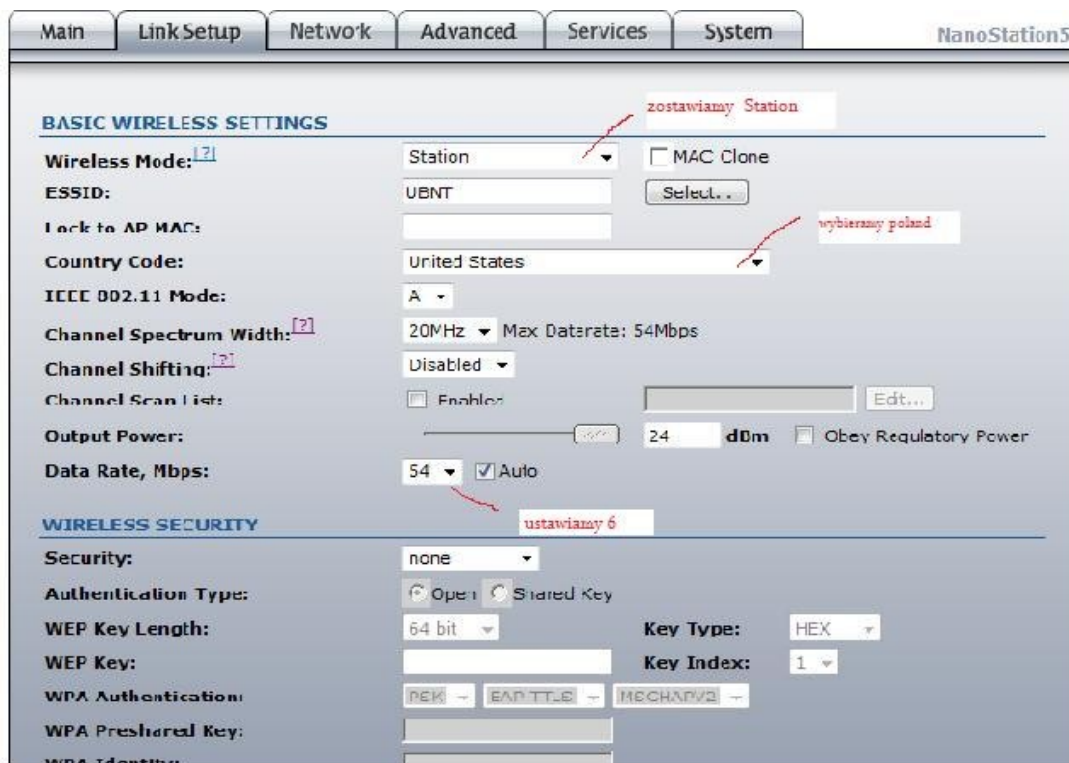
Main | Link Setup | Network | Advanced | Services | System

NanoStation5

zostawiamy Station

BASIC WIRELESS SETTINGS

Wireless Mode: [?] Station MAC Clone

ESSID: UBNT Select...

Lock to AP MAC:

wybieramy poland

Country Code: United States

IEEE 802.11 Mode: A

Channel Spectrum Width: [?] 20MHz Max Datarate: 54Mbps

Channel Shifting: [?] Disabled

Channel Scan List: Enable Edit...

Output Power: 24 dBm Obey Regulatory Power

Data Rate, Mbps: 54 Auto

ustawiamy 6

WIRELESS SECURITY

Security: none

Authentication Type: Open Shared Key

WEP Key Length: 64 bit Key Type: HEX

WEP Key: Key Index: 1

WPA Authentication: PEK EAP TTLS MSCHAPV2

WPA Preshared Key:

WPA Identity: